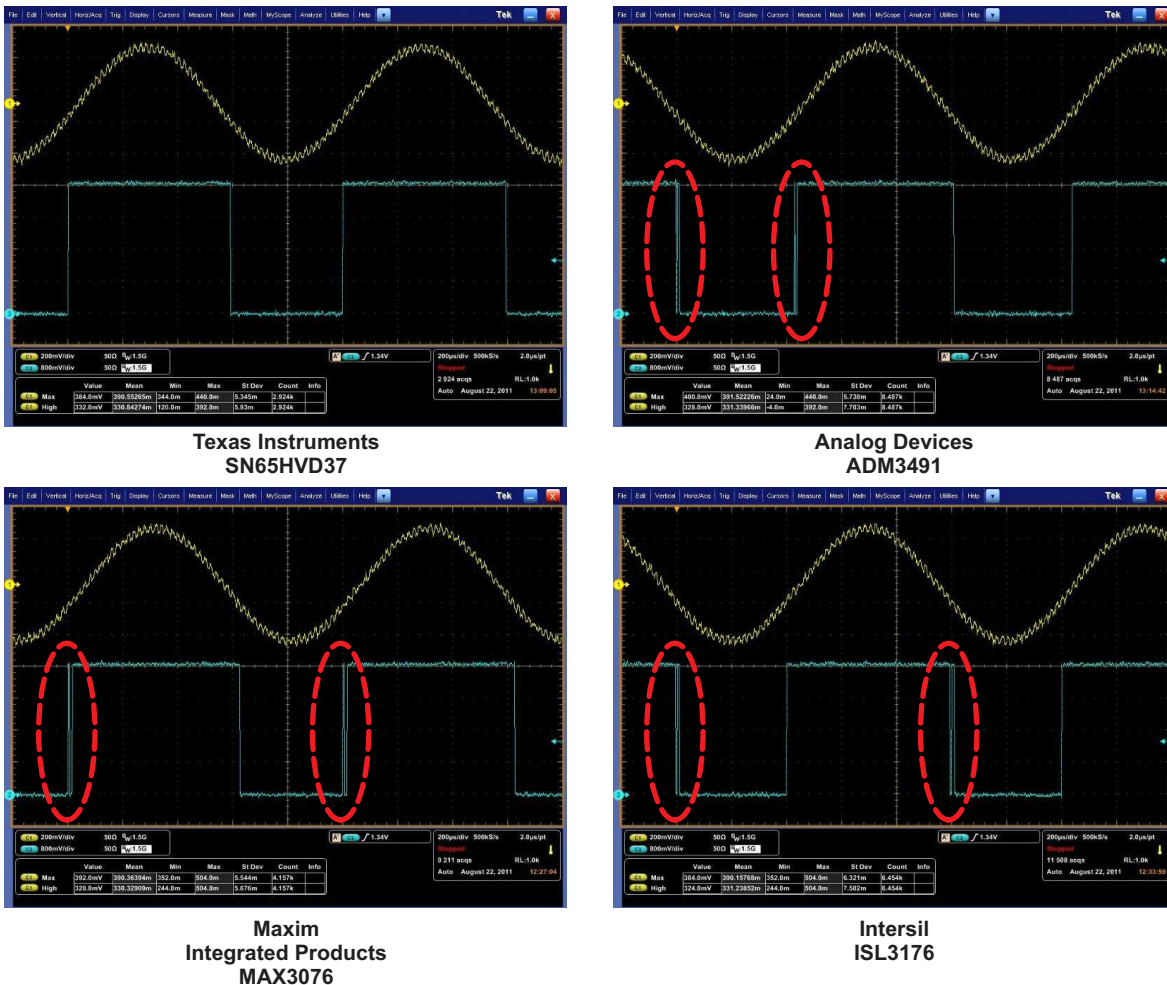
File Edit Vertical Horiz/Acq Trig Display Cursors Measure Mask Math MyScope Analyze Utilities Help Tek

C1 200mV/div 50Ω $B_W$:1.5G
C2 800mV/div 50Ω $B_W$:1.5G
A C2 ∫ 1.34V
200µs/div 500kS/s 2.0µs/pt
Stopped
2 924 acqs RL:1.0k
Auto August 22, 2011 13:09:05

| | Value | Mean | Min | Max | St Dev | Count | Info |
|---|---|---|---|---|---|---|---|
| C1 Max | 384.0mV | 390.55265m | 344.0m | 440.0m | 5.345m | 2.924k | |
| C2 High | 332.0mV | 330.84274m | 120.0m | 392.0m | 5.93m | 2.924k | |

Texas Instruments
SN65HVD37

File Edit Vertical Horiz/Acq Trig Display Cursors Measure Mask Math MyScope Analyze Utilities Help Tek

C1 200mV/div 50Ω $B_W$:1.5G
C2 800mV/div 50Ω $B_W$:1.5G
A C2 ∫ 1.34V
200µs/div 500kS/s 2.0µs/pt
Stopped
8 487 acqs RL:1.0k
Auto August 22, 2011 13:14:42

| | Value | Mean | Min | Max | St Dev | Count | Info |
|---|---|---|---|---|---|---|---|
| C1 Max | 400.0mV | 391.52226m | 24.0m | 440.0m | 5.738m | 8.487k | |
| C2 High | 328.0mV | 331.33966m | -4.0m | 392.0m | 7.703m | 8.487k | |

Analog Devices
ADM3491

File Edit Vertical Horiz/Acq Trig Display Cursors Measure Mask Math MyScope Analyze Utilities Help Tek

C1 200mV/div 50Ω $B_W$:1.5G
C2 800mV/div 50Ω $B_W$:1.5G
A C2 ∫ 1.34V
200µs/div 500kS/s 2.0µs/pt
Stopped
9 211 acqs RL:1.0k
Auto August 22, 2011 12:27:04

| | Value | Mean | Min | Max | St Dev | Count | Info |
|---|---|---|---|---|---|---|---|
| C1 Max | 392.0mV | 390.36394m | 352.0m | 504.0m | 5.544m | 4.157k | |
| C2 High | 328.0mV | 330.32909m | 244.0m | 504.0m | 5.676m | 4.157k | |

Maxim
Integrated Products
MAX3076

File Edit Vertical Horiz/Acq Trig Display Cursors Measure Mask Math MyScope Analyze Utilities Help Tek

C1 200mV/div 50Ω $B_W$:1.5G
C2 800mV/div 50Ω $B_W$:1.5G
A C2 ∫ 1.34V
200µs/div 500kS/s 2.0µs/pt
Stopped
11 508 acqs RL:1.0k
Auto August 22, 2011 12:33:59

| | Value | Mean | Min | Max | St Dev | Count | Info |
|---|---|---|---|---|---|---|---|
| C1 Max | 384.0mV | 390.15768m | 352.0m | 504.0m | 6.321m | 6.454k | |
| C2 High | 324.0mV | 331.23852m | 244.0m | 504.0m | 7.502m | 6.454k | |

Intersil
ISL3176